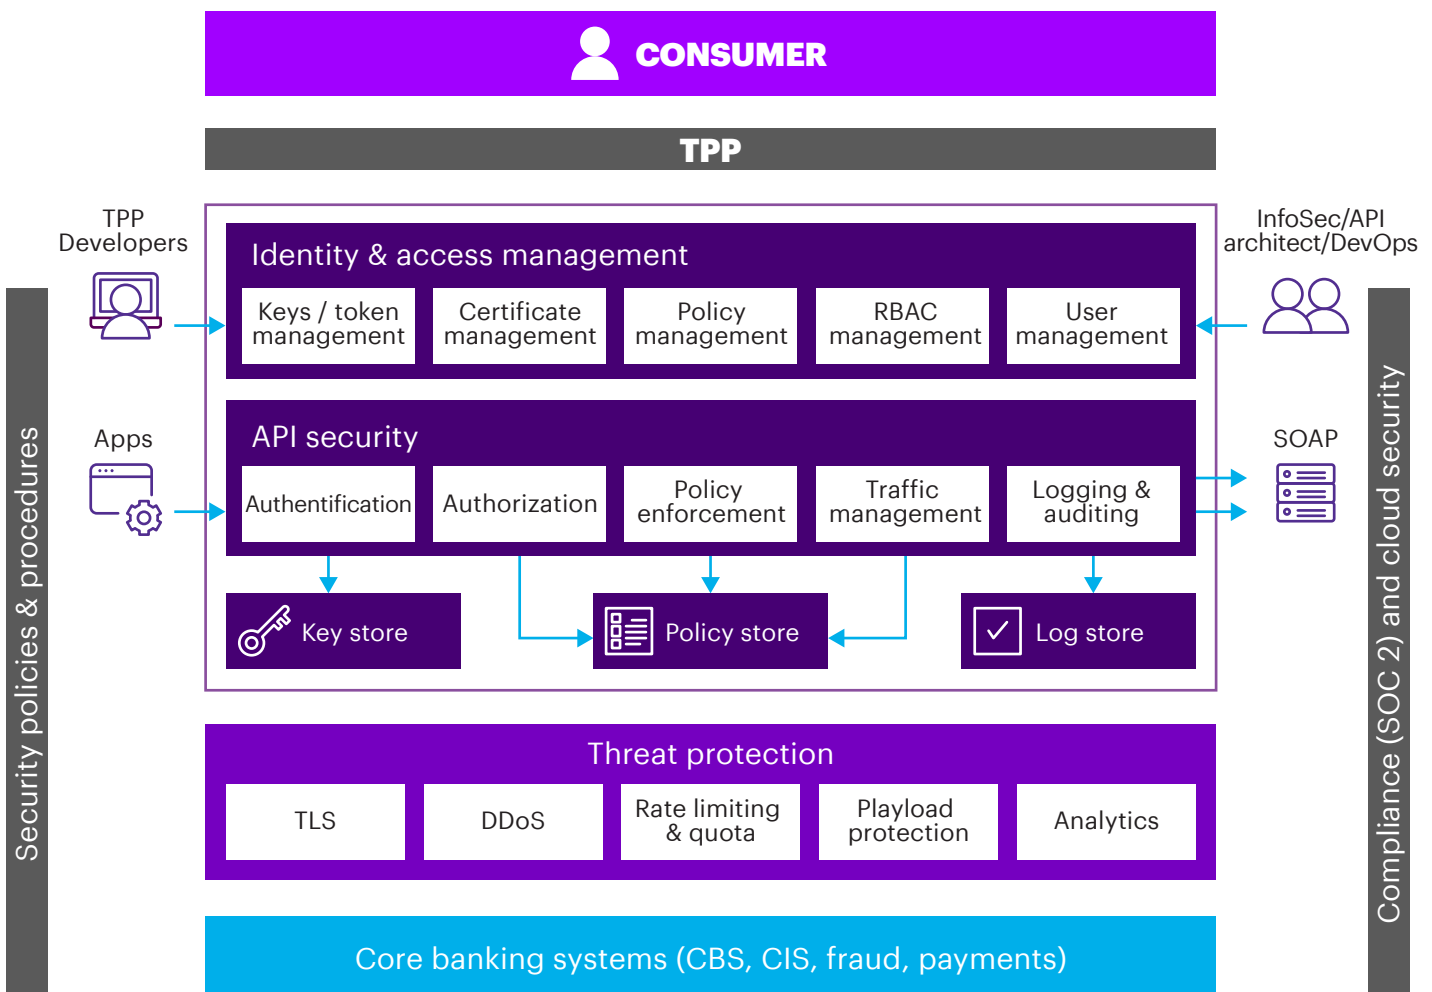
CONSUMER

TPP

TPP Developers

InfoSec/API architect/DevOps

Security policies & procedures

Compliance (SOC 2) and cloud security

Identity & access management

Keys / token management

Certificate management

Policy management

RBAC management

User management

Apps

SOAP

API security

Authentification

Authorization

Policy enforcement

Traffic management

Logging & auditing

Key store

Policy store

Log store

Threat protection

TLS

DDoS

Rate limiting & quota

Playload protection

Analytics

Core banking systems (CBS, CIS, fraud, payments)